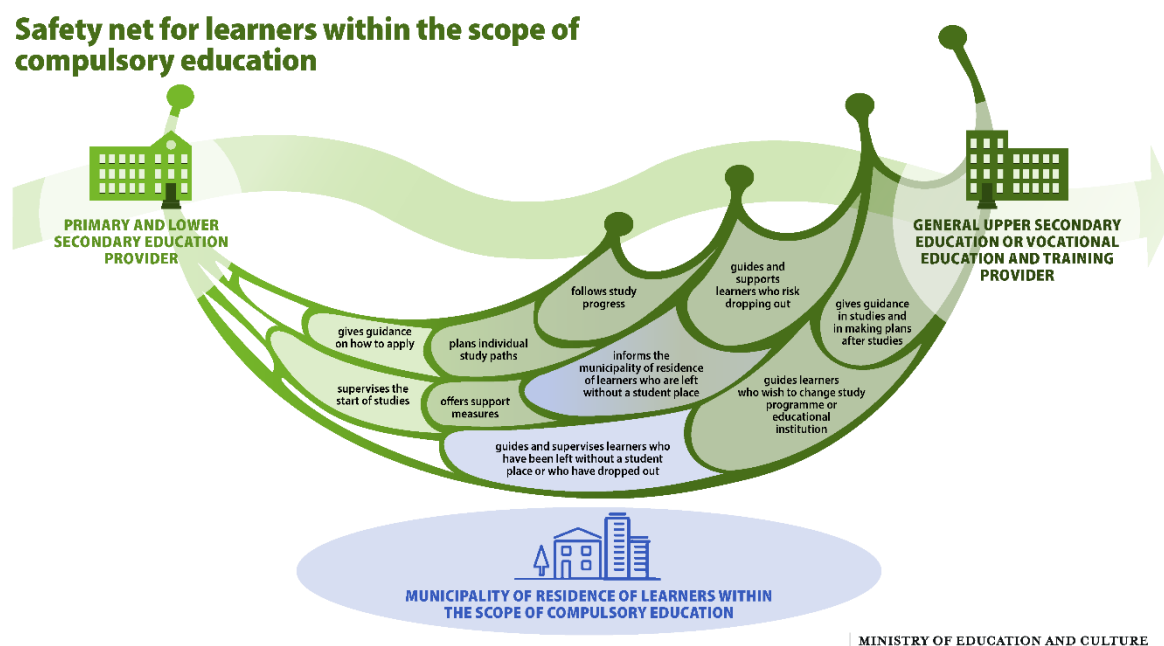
Safety net for learners within the scope of compulsory education

PRIMARY AND LOWER SECONDARY EDUCATION PROVIDER

GENERAL UPPER SECONDARY EDUCATION OR VOCATIONAL EDUCATION AND TRAINING PROVIDER

gives guidance on how to apply

supervises the start of studies

plans individual study paths

offers support measures

follows study progress

informs the municipality of residence of learners who are left without a student place

guides and supports learners who risk dropping out

gives guidance in studies and in making plans after studies

guides learners who wish to change study programme or educational institution

guides and supervises learners who have been left without a student place or who have dropped out

MUNICIPALITY OF RESIDENCE OF LEARNERS WITHIN THE SCOPE OF COMPULSORY EDUCATION

MINISTRY OF EDUCATION AND CULTURE